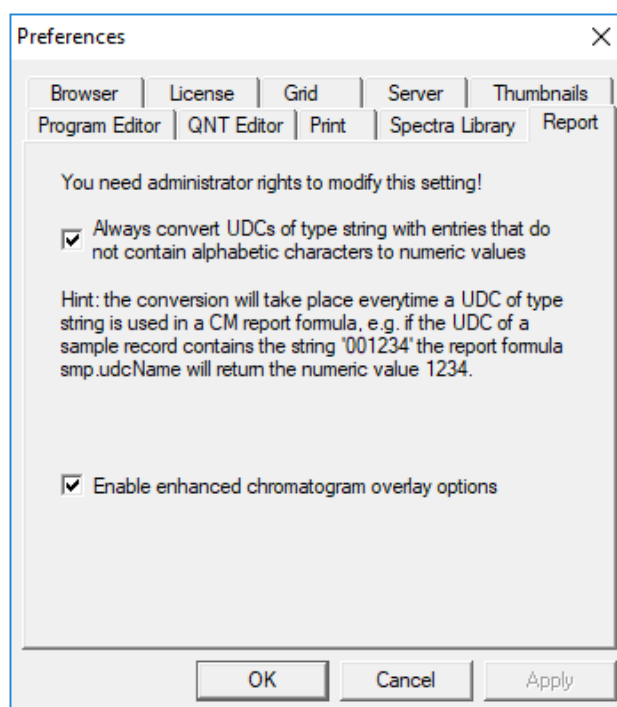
Preferences

Browser | License | Grid | Server | Thumbnails
Program Editor | QNT Editor | Print | Spectra Library | Report

You need administrator rights to modify this setting!

☑ Always convert UDCs of type string with entries that do not contain alphabetic characters to numeric values

Hint: the conversion will take place everytime a UDC of type string is used in a CM report formula, e.g. if the UDC of a sample record contains the string '001234' the report formula smp.udcName will return the numeric value 1234.

☑ Enable enhanced chromatogram overlay options

OK | Cancel | Apply